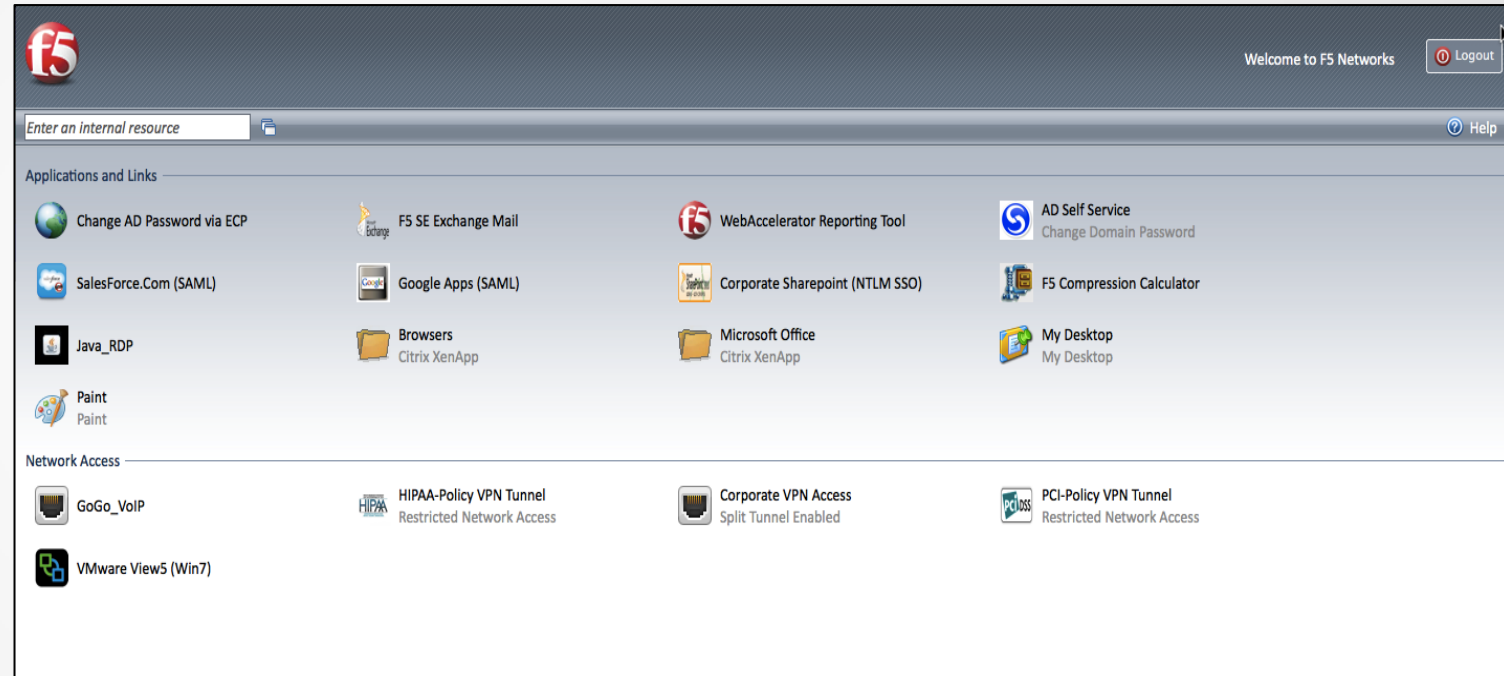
f5

Welcome to F5 Networks

Logout

Enter an internal resource

Help

Applications and Links

Change AD Password via ECP

F5 SE Exchange Mail

WebAccelerator Reporting Tool

AD Self Service
Change Domain Password

SalesForce.Com (SAML)

Google Apps (SAML)

Corporate Sharepoint (NTLM SSO)

F5 Compression Calculator

Java_RDP

Browsers
Citrix XenApp

Microsoft Office
Citrix XenApp

My Desktop
My Desktop

Paint
Paint

Network Access

GoGo_VoIP

HIPAA-Policy VPN Tunnel
Restricted Network Access

Corporate VPN Access
Split Tunnel Enabled

PCI-Policy VPN Tunnel
Restricted Network Access

VMware View5 (Win7)